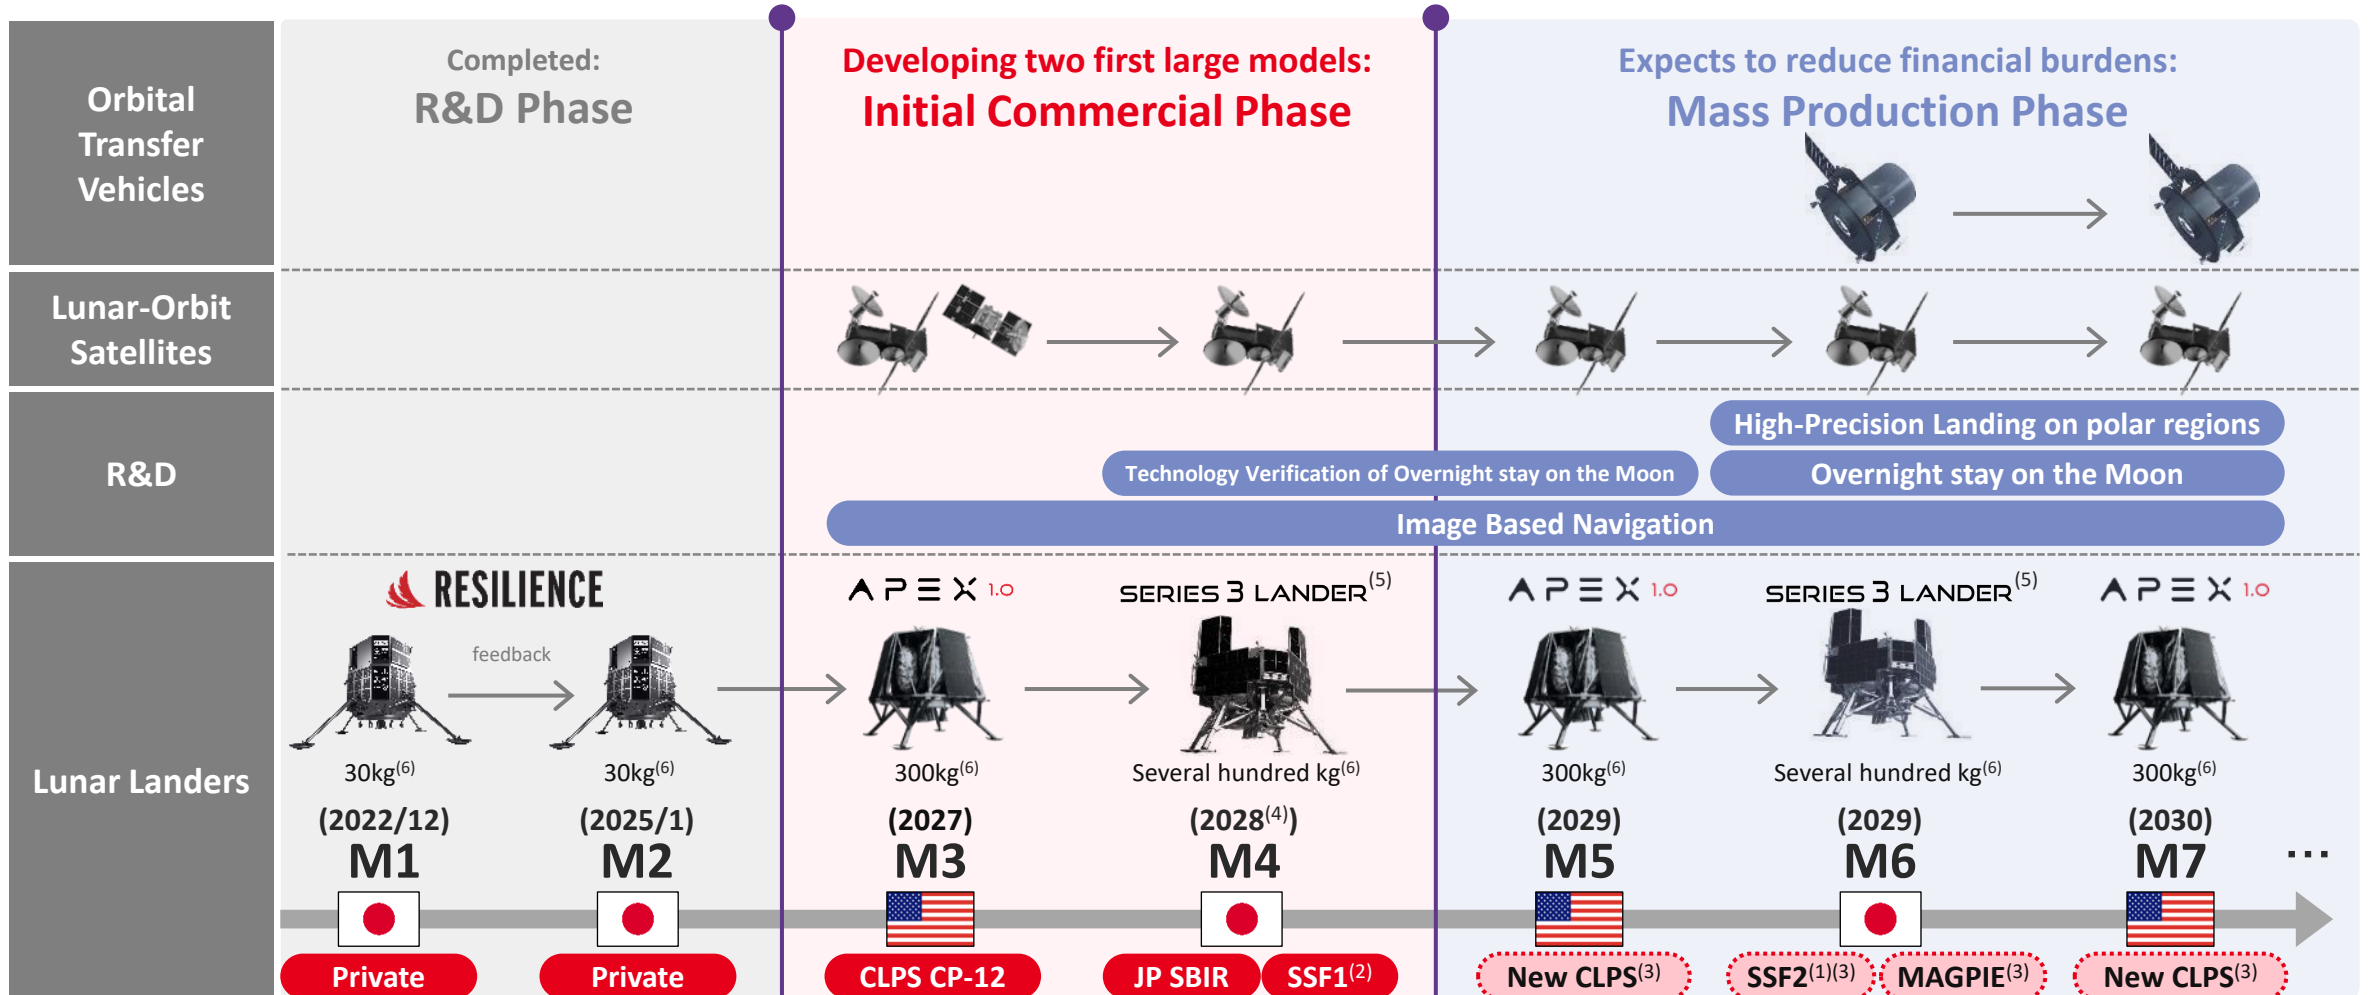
Orbital Transfer Vehicles

Lunar-Orbit Satellites

R&D

Lunar Landers

Completed:
R&D Phase

Developing two first large models:
Initial Commercial Phase

Expects to reduce financial burdens:
Mass Production Phase

High-Precision Landing on polar regions

Technology Verification of Overnight stay on the Moon

Overnight stay on the Moon

Image Based Navigation

RESILIENCE

feedback

APEX 1.0

SERIES 3 LANDER$^{(5)}$

APEX 1.0

SERIES 3 LANDER$^{(5)}$

APEX 1.0

30kg$^{(6)}$
(2022/12)
M1
Private

30kg$^{(6)}$
(2025/1)
M2
Private

300kg$^{(6)}$
(2027)
M3
CLPS CP-12

Several hundred kg$^{(6)}$
(2028$^{(4)}$)
M4
JP SBIR
SSF1$^{(2)}$

300kg$^{(6)}$
(2029)
M5
New CLPS$^{(3)}$

Several hundred kg$^{(6)}$
(2029)
M6
SSF2$^{(1)(3)}$
MAGPIE$^{(3)}$

300kg$^{(6)}$
(2030)
M7
New CLPS$^{(3)}$

…